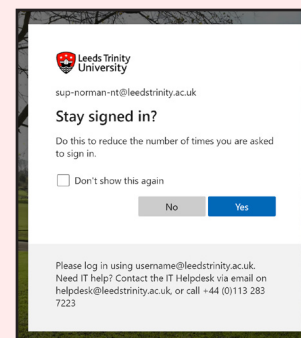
Leeds Trinity University

sup-norman-nt@leedstrinity.ac.uk

Stay signed in?

Do this to reduce the number of times you are asked to sign in.

Don't show this again

No

Yes

Please log in using username@leedstrinity.ac.uk. Need IT help? Contact the IT Helpdesk via email on helpdesk@leedstrinity.ac.uk, or call +44 (0)113 283 7223